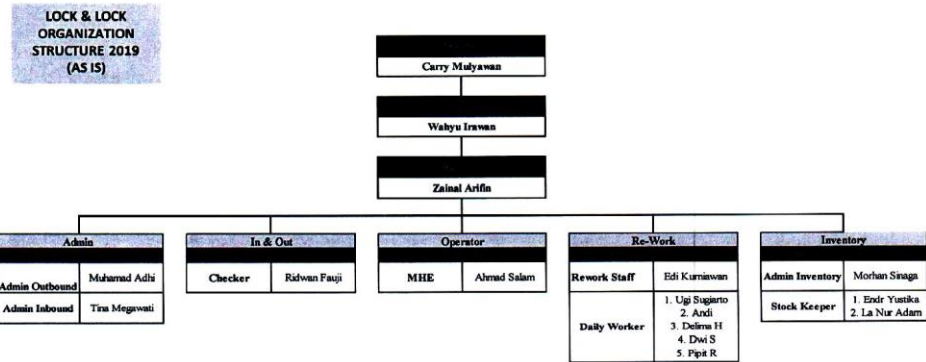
LOCK & LOCK ORGANIZATION STRUCTURE 2019 (AS IS)

Carry Mulyawan

Wahyu Irawan

Zainal Arifin

Admin

| Admin Outbound | Muhamad Adhi |
|---|---|
| Admin Inbound | Tina Megawati |

In & Out

| Checker | Ridwan Fauji |
|---|---|

Operator

| MHE | Ahmad Salam |
|---|---|

Re-Work

| Rework Staff | Edi Kurniawan |
|---|---|
| Daily Worker | 1. Ugi Sugiarto 2. Andi 3. Delima H 4. Dwi S 5. Pipit R |

Inventory

| Admin Inventory | Morhan Sinaga |
|---|---|
| Stock Keeper | 1. Endr Yustika 2. La Nur Adam |